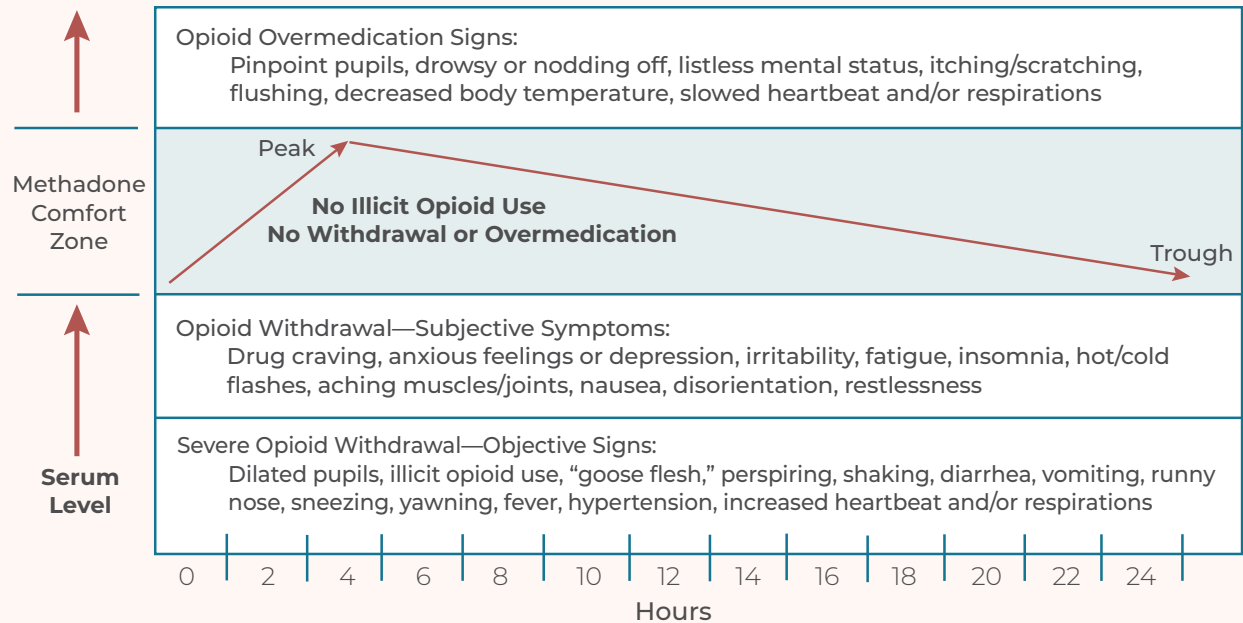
Opioid Overmedication Signs:
Pinpoint pupils, drowsy or nodding off, listless mental status, itching/scratching, flushing, decreased body temperature, slowed heartbeat and/or respirations

Methadone Comfort Zone

Peak

No Illicit Opioid Use
No Withdrawal or Overmedication

Trough

Opioid Withdrawal—Subjective Symptoms:
Drug craving, anxious feelings or depression, irritability, fatigue, insomnia, hot/cold flashes, aching muscles/joints, nausea, disorientation, restlessness

Severe Opioid Withdrawal—Objective Signs:
Dilated pupils, illicit opioid use, “goose flesh,” perspiring, shaking, diarrhea, vomiting, runny nose, sneezing, yawning, fever, hypertension, increased heartbeat and/or respirations

Serum Level

0 2 4 6 8 10 12 14 16 18 20 22 24
Hours